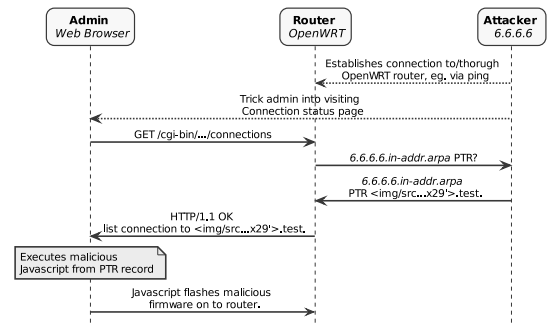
**Admin**
*Web Browser*

**Router**
*OpenWRT*

**Attacker**
*6.6.6.6*

Establishes connection to/thorugh OpenWRT router, eg. via ping

Trick admin into visiting Connection status page

GET /cgi-bin/.../connections

*6.6.6.6.in-addr.arpa* PTR?

*6.6.6.6.in-addr.arpa* PTR <img/src...x29'>.test.

HTTP/1.1 OK list connection to <img/src...x29'>.test.

Executes malicious Javascript from PTR record

Javascript flashes malicious firmware on to router.